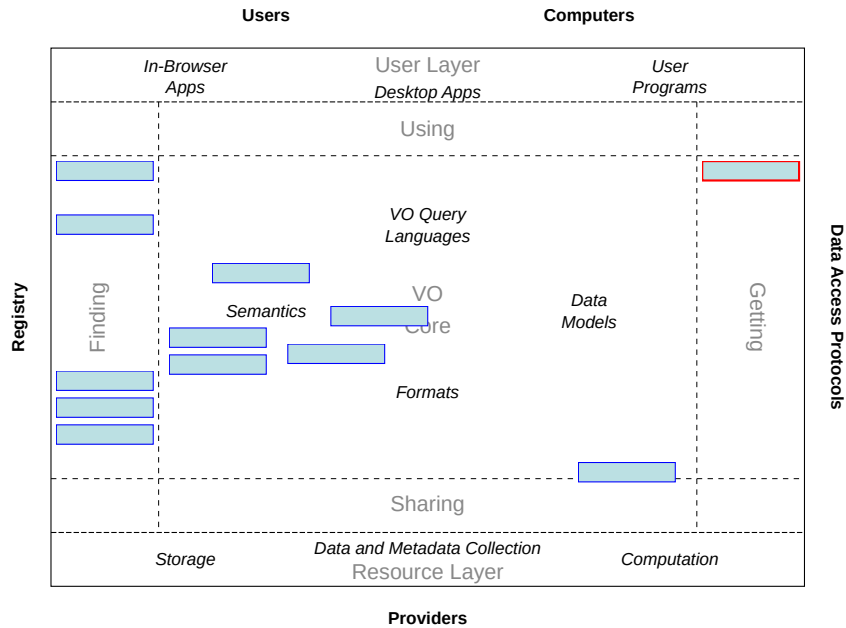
Users

Computers

In-Browser Apps

User Layer

Desktop Apps

User Programs

Using

Registry

Finding

VO Query Languages

Semantics

VO Core

Data Models

Formats

Getting

Data Access Protocols

Sharing

Storage

Data and Metadata Collection

Resource Layer

Computation

Providers